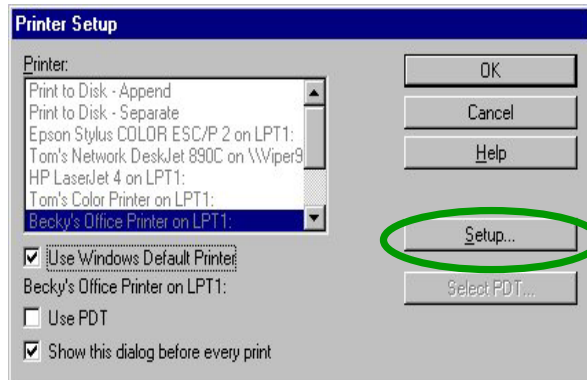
Printer Setup

Printer:

Print to Disk - Append
Print to Disk - Separate
Epson Stylus COLOR ESC/P 2 on LPT1:
Tom's Network DeskJet 890C on \\Viper9
HP LaserJet 4 on LPT1:
Tom's Color Printer on LPT1:
Becky's Office Printer on LPT1:

Use Windows Default Printer

Becky's Office Printer on LPT1:

Use PDT

Show this dialog before every print

OK

Cancel

Help

Setup...

Select PDT...